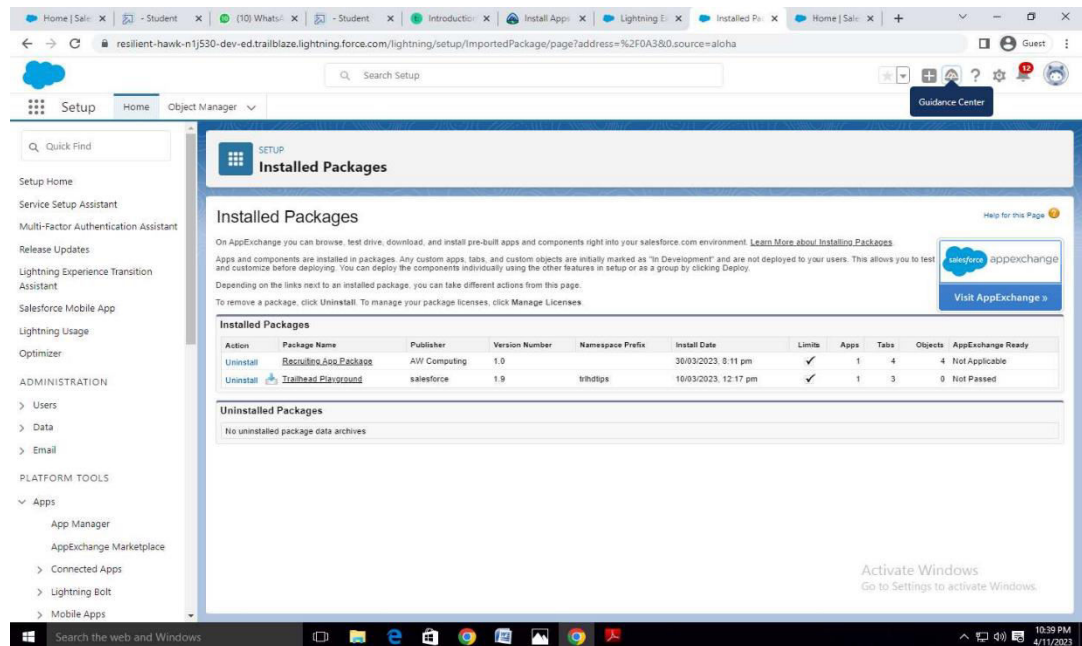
Home | Sale × | - Student × | (10) WhatsA × | - Student × | Introductio × | Install Apps × | Lightning E × | Installed Pa × | Home | Sale × | +

resilient-hawk-n1j530-dev-ed.trailblaze.lightning.force.com/lightning/setup/ImportedPackage/page?address=%2F0A3&0.source=aloha

Guest

Search Setup

12

Guidance Center

Setup Home Object Manager

Quick Find

Setup Home

Service Setup Assistant

Multi-Factor Authentication Assistant

Release Updates

Lightning Experience Transition Assistant

Salesforce Mobile App

Lightning Usage

Optimizer

ADMINISTRATION

> Users

> Data

> Email

PLATFORM TOOLS

Apps

App Manager

AppExchange Marketplace

> Connected Apps

> Lightning Bolt

> Mobile Apps

SETUP

Installed Packages

Installed Packages

Help for this Page

On AppExchange you can browse, test drive, download, and install pre-built apps and components right into your salesforce.com environment. Learn More about Installing Packages.

Apps and components are installed in packages. Any custom apps, tabs, and custom objects are initially marked as "In Development" and are not deployed to your users. This allows you to test and customize before deploying. You can deploy the components individually using the other features in setup or as a group by clicking Deploy.

Depending on the links next to an installed package, you can take different actions from this page.

To remove a package, click Uninstall. To manage your package licenses, click Manage Licenses.

salesforce appexchange

Visit AppExchange »

Installed Packages

| Action | Package Name | Publisher | Version Number | Namespace Prefix | Install Date | Limits | Apps | Tabs | Objects | AppExchange Ready |
|---|---|---|---|---|---|---|---|---|---|---|
| Uninstall | Recruiting App Package | AW Computing | 1.0 | | 30/03/2023, 8:11 pm | ✓ | 1 | 4 | 4 | Not Applicable |
| Uninstall | Trailhead Playground | salesforce | 1.9 | trlhdtips | 10/03/2023, 12:17 pm | ✓ | 1 | 3 | 0 | Not Passed |

Uninstalled Packages

No uninstalled package data archives

Activate Windows
Go to Settings to activate Windows.

Search the web and Windows

10:39 PM
4/11/2023